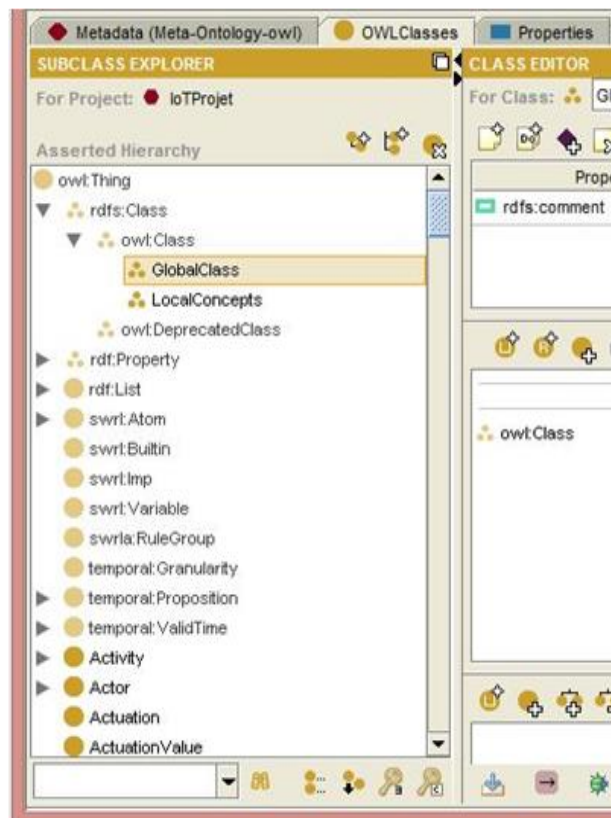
Metadata (Meta-Ontology-owl)
OWLClasses
Properties

SUBCLASS EXPLORER
For Project: IoTProjet
Asserted Hierarchy

owl:Thing
rdfs:Class
owl:Class
GlobalClass
LocalConcepts
owl:DeprecatedClass
rdf:Property
rdf:List
swrl:Atom
swrl:Builtin
swrl:Imp
swrl:Variable
swrla:RuleGroup
temporal:Granularity
temporal:Proposition
temporal:ValidTime
Activity
Actor
Actuation
ActuationValue

CLASS EDITOR
For Class: Gl
Prope
rdfs:comment
owl:Class